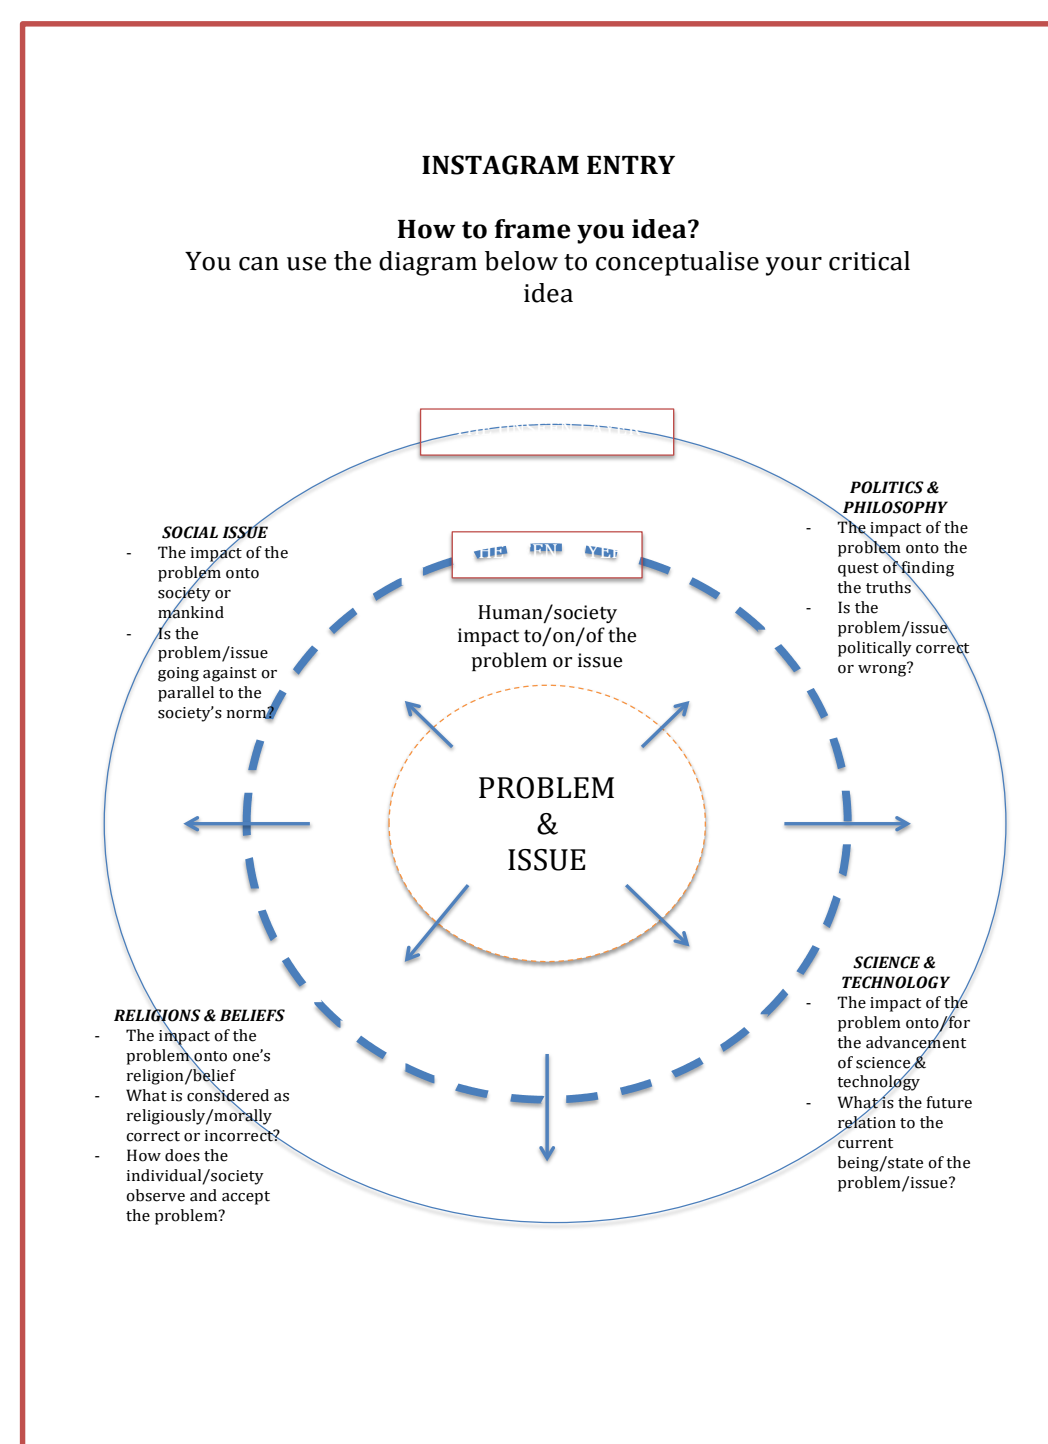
INSTAGRAM ENTRY

How to frame you idea?
You can use the diagram below to conceptualise your critical idea

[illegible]

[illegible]

SOCIAL ISSUE
- The impact of the problem onto society or mankind
- Is the problem/issue going against or parallel to the society's norm?

POLITICS & PHILOSOPHY
- The impact of the problem onto the quest of finding the truths
- Is the problem/issue politically correct or wrong?

Human/society impact to/on/of the problem or issue

PROBLEM & ISSUE

RELIGIONS & BELIEFS
- The impact of the problem onto one's religion/belief
- What is considered as religiously/morally correct or incorrect?
- How does the individual/society observe and accept the problem?

SCIENCE & TECHNOLOGY
- The impact of the problem onto/for the advancement of science & technology
- What is the future relation to the current being/state of the problem/issue?